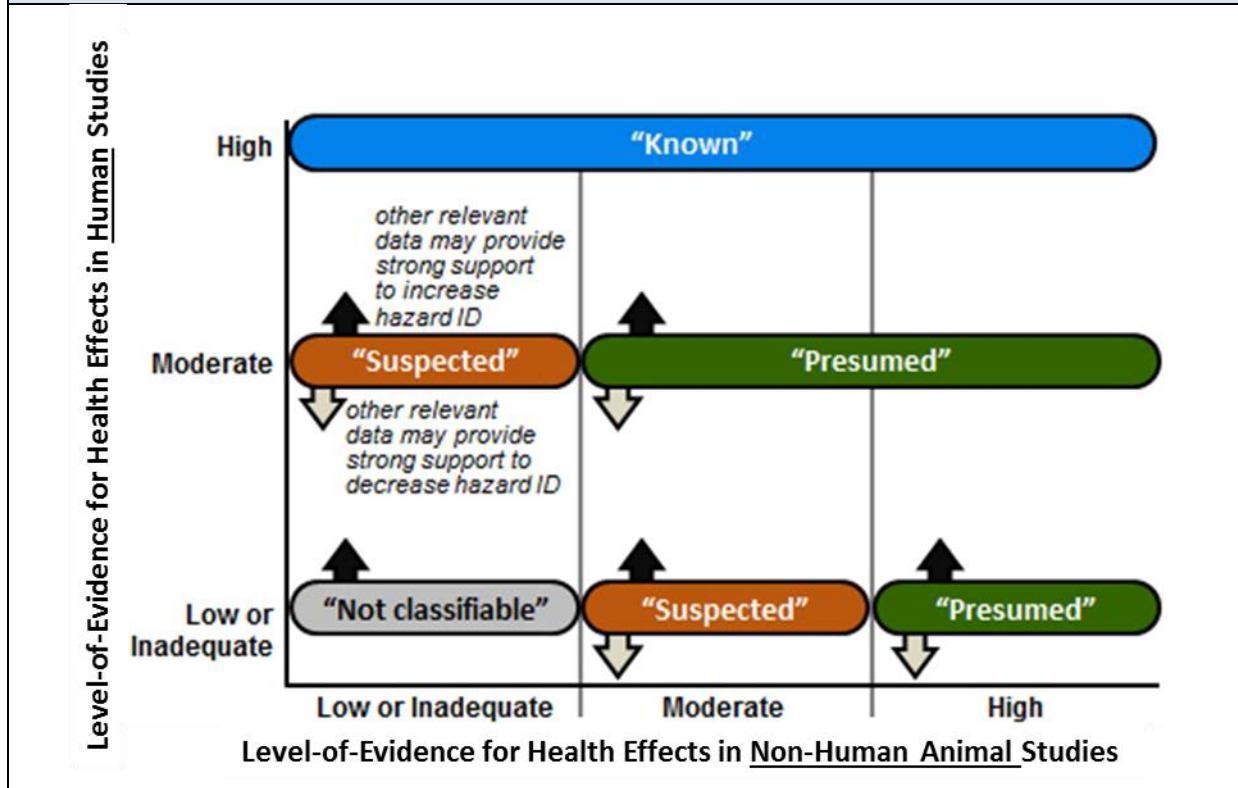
Level-of-Evidence for Health Effects in Human Studies

High
"Known"

other relevant data may provide strong support to increase hazard ID

Moderate
"Suspected"
"Presumed"

other relevant data may provide strong support to decrease hazard ID

Low or Inadequate
"Not classifiable"
"Suspected"
"Presumed"

Low or Inadequate
Moderate
High

Level-of-Evidence for Health Effects in Non-Human Animal Studies